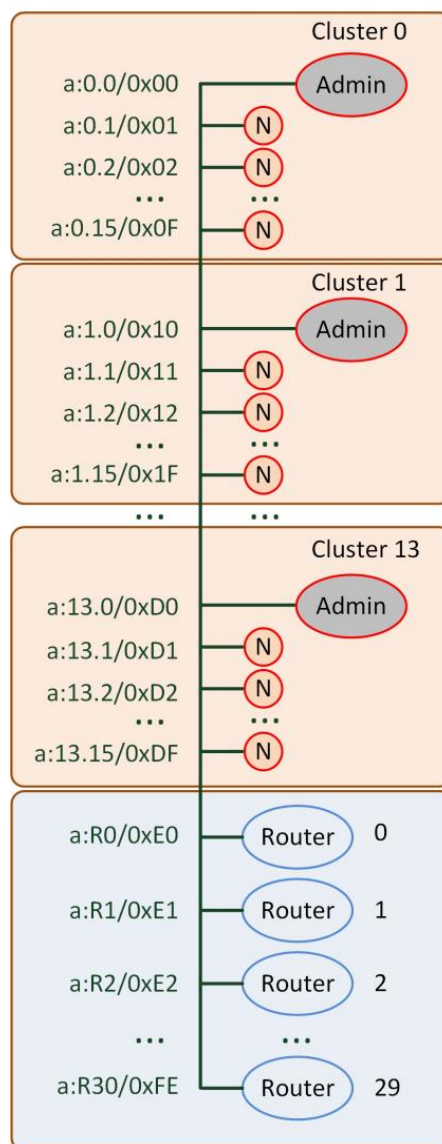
Cluster 0
a:0.0/0x00 Admin
a:0.1/0x01 N
a:0.2/0x02 N
… …
a:0.15/0x0F N

Cluster 1
a:1.0/0x10 Admin
a:1.1/0x11 N
a:1.2/0x12 N
… …
a:1.15/0x1F N

… …

Cluster 13
a:13.0/0xD0 Admin
a:13.1/0xD1 N
a:13.2/0xD2 N
… …
a:13.15/0xDF N

a:R0/0xE0 Router 0
a:R1/0xE1 Router 1
a:R2/0xE2 Router 2
… …
a:R30/0xFE Router 29